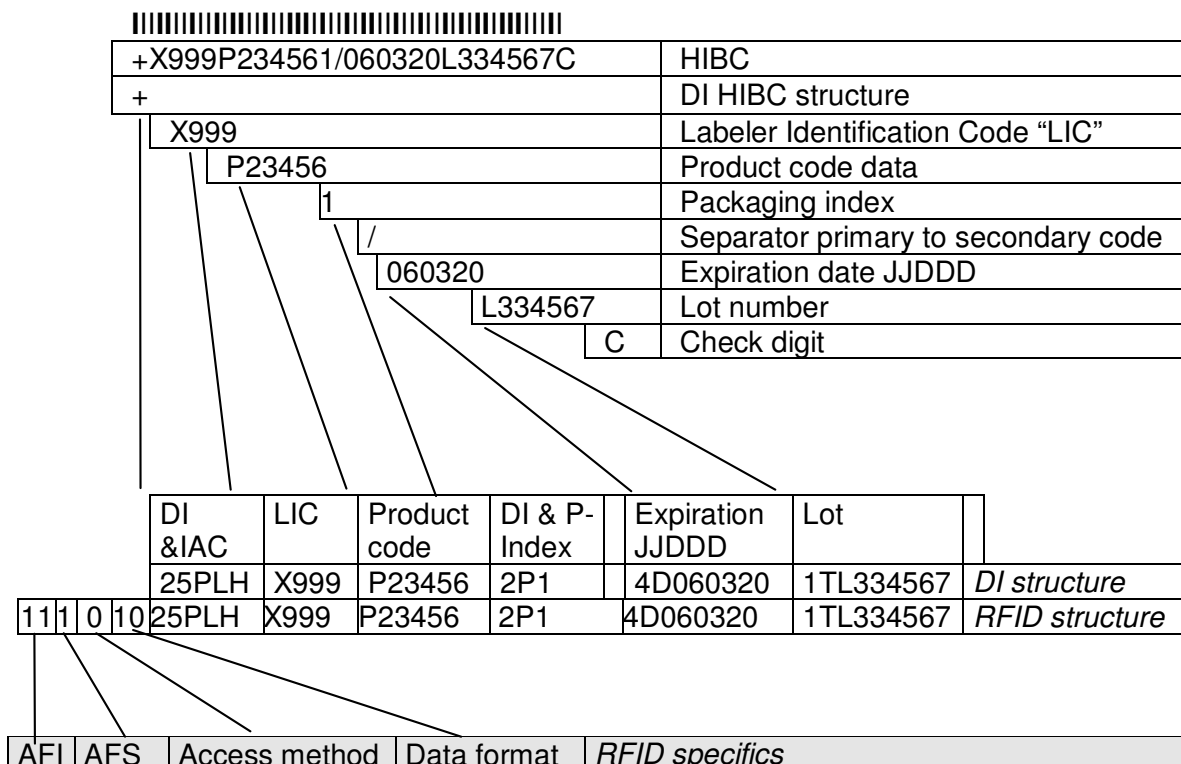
+X999P234561/060320L334567C | HIBC
+ | DI HIBC structure
X999 | Labeler Identification Code "LIC"
P23456 | Product code data
1 | Packaging index
/ | Separator primary to secondary code
060320 | Expiration date JJDDD
L334567 | Lot number
C | Check digit

| | DI &IAC | LIC | Product code | DI & P-Index | | Expiration JJDDD | Lot | |
|---|---|---|---|---|---|---|---|---|
| | 25PLH | X999 | P23456 | 2P1 | | 4D060320 | 1TL334567 | *DI structure* |
| 11 1 0 10 | 25PLH | X999 | P23456 | 2P1 | | 4D060320 | 1TL334567 | *RFID structure* |

| AFI | AFS | Access method | Data format | *RFID specifics* |
|---|---|---|---|---|